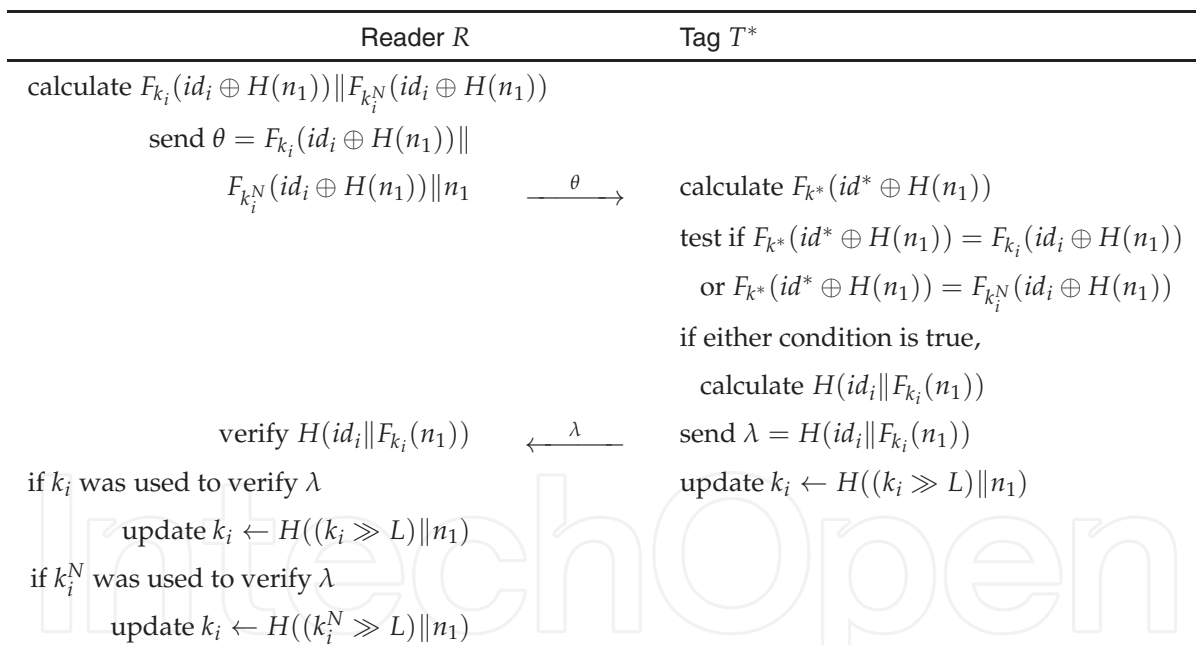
| Reader $R$ | | Tag $T^*$ |
|---|---|---|
| calculate $F_{k_i}(id_i \oplus H(n_1)) \| F_{k_i^N}(id_i \oplus H(n_1))$ | | |
| send $\theta = F_{k_i}(id_i \oplus H(n_1)) \|$ | | |
| $F_{k_i^N}(id_i \oplus H(n_1)) \| n_1$ | $\xrightarrow{\theta}$ | calculate $F_{k^*}(id^* \oplus H(n_1))$ |
| | | test if $F_{k^*}(id^* \oplus H(n_1)) = F_{k_i}(id_i \oplus H(n_1))$ |
| | | or $F_{k^*}(id^* \oplus H(n_1)) = F_{k_i^N}(id_i \oplus H(n_1))$ |
| | | if either condition is true, |
| | | calculate $H(id_i \| F_{k_i}(n_1))$ |
| verify $H(id_i \| F_{k_i}(n_1))$ | $\xleftarrow{\lambda}$ | send $\lambda = H(id_i \| F_{k_i}(n_1))$ |
| if $k_i$ was used to verify $\lambda$ | | update $k_i \leftarrow H((k_i \gg L) \| n_1)$ |
| update $k_i \leftarrow H((k_i \gg L) \| n_1)$ | | |
| if $k_i^N$ was used to verify $\lambda$ | | |
| update $k_i \leftarrow H((k_i^N \gg L) \| n_1)$ | | |

IntechOpen